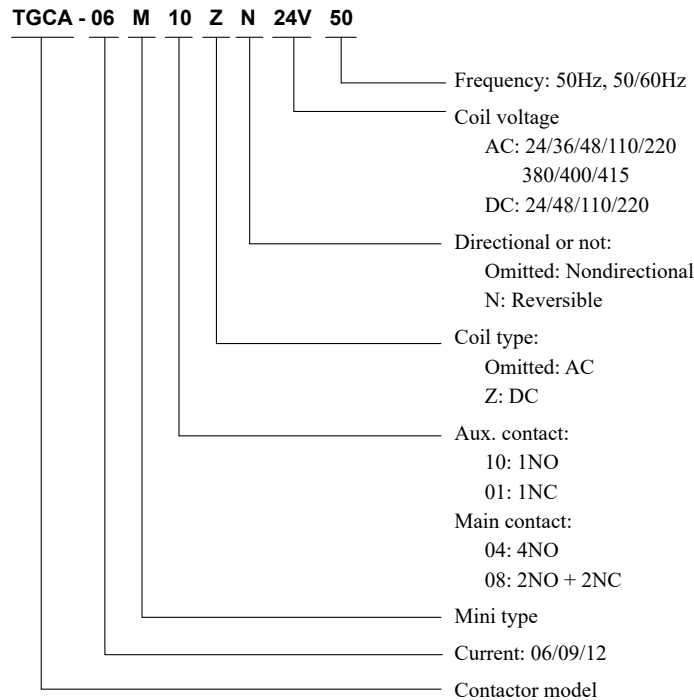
TGCA - 06 M 10 Z N 24V 50

Frequency: 50Hz, 50/60Hz

Coil voltage
AC: 24/36/48/110/220
380/400/415
DC: 24/48/110/220

Directional or not:
Omitted: Nondirectional
N: Reversible

Coil type:
Omitted: AC
Z: DC

Aux. contact:
10: 1NO
01: 1NC
Main contact:
04: 4NO
08: 2NO + 2NC

Mini type

Current: 06/09/12

Contactor model